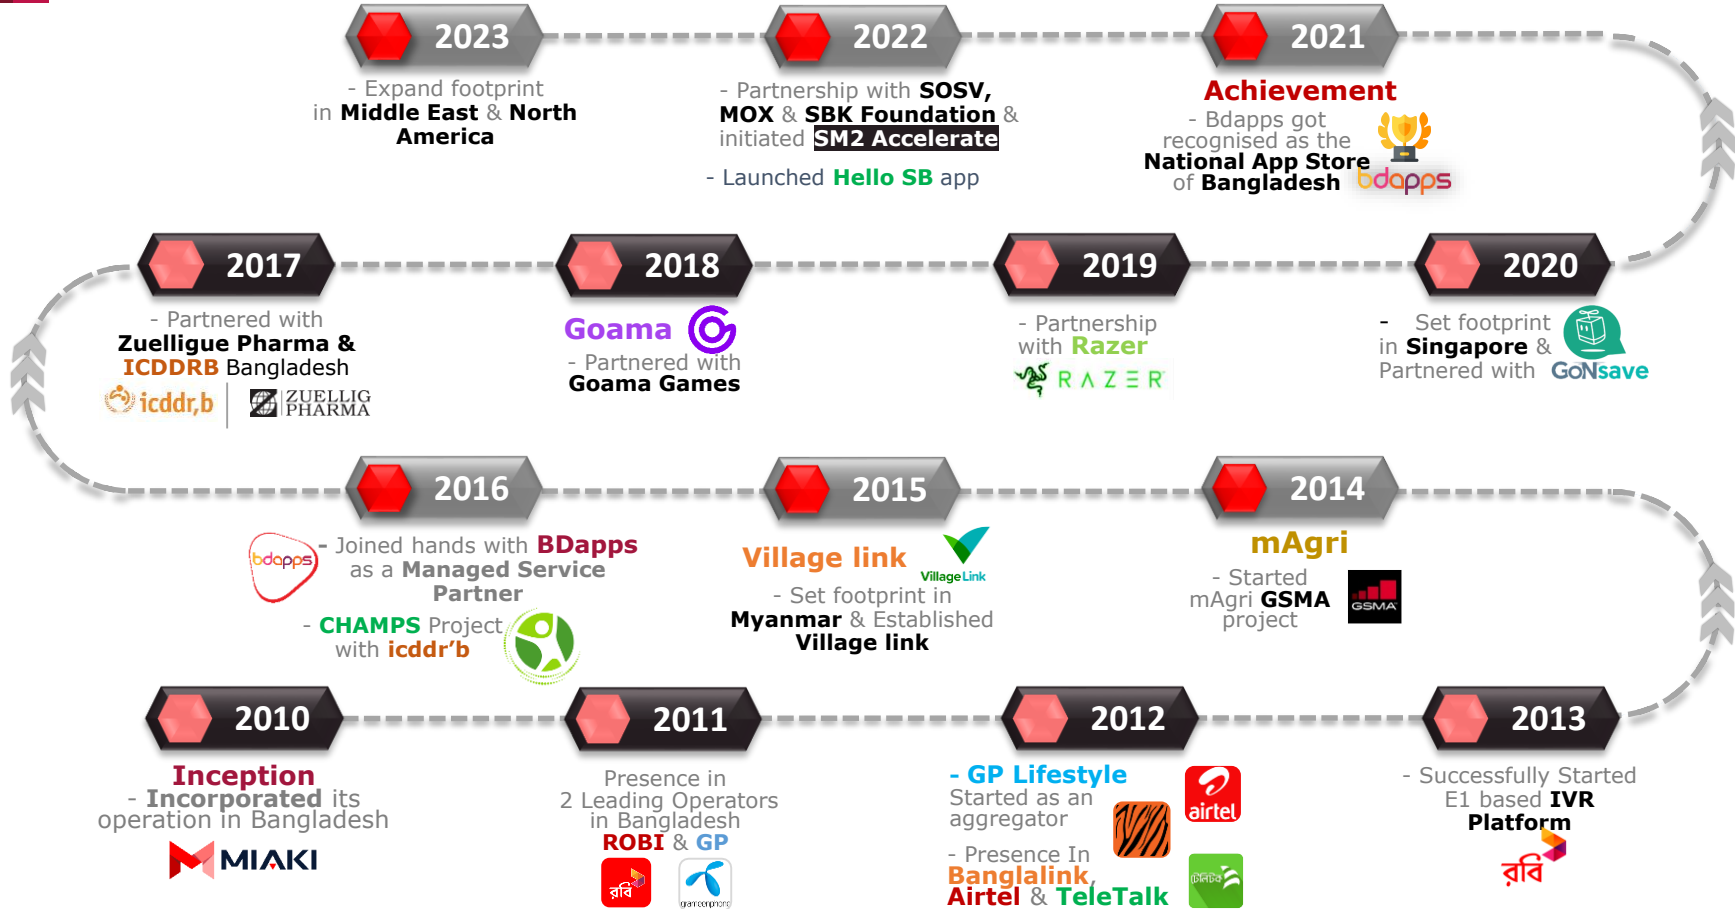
2023

- Expand footprint in Middle East & North America

2022

- Partnership with SOSV, MOX & SBK Foundation & initiated SM2 Accelerate

- Launched Hello SB app

2021

Achievement

- Bdapps got recognised as the National App Store of Bangladesh

bdapps

2017

- Partnered with Zuelligue Pharma & ICDDRB Bangladesh

icddr,b

ZUELLIG PHARMA

2018

Goama

- Partnered with Goama Games

2019

- Partnership with Razer

RAZER

2020

- Set footprint in Singapore & Partnered with GoNsave

2016

- Joined hands with BDapps as a Managed Service Partner

bdapps

- CHAMPS Project with icddr'b

2015

Village link

Village Link

- Set footprint in Myanmar & Established Village link

2014

mAgri

- Started mAgri GSMA project

GSMA

2010

Inception

- Incorporated its operation in Bangladesh

MIAKI

2011

Presence in 2 Leading Operators in Bangladesh ROBI & GP

রবি

grameenphone

2012

- GP Lifestyle Started as an aggregator

- Presence In Banglalink, Airtel & TeleTalk

airtel

2013

- Successfully Started E1 based IVR Platform

রবি